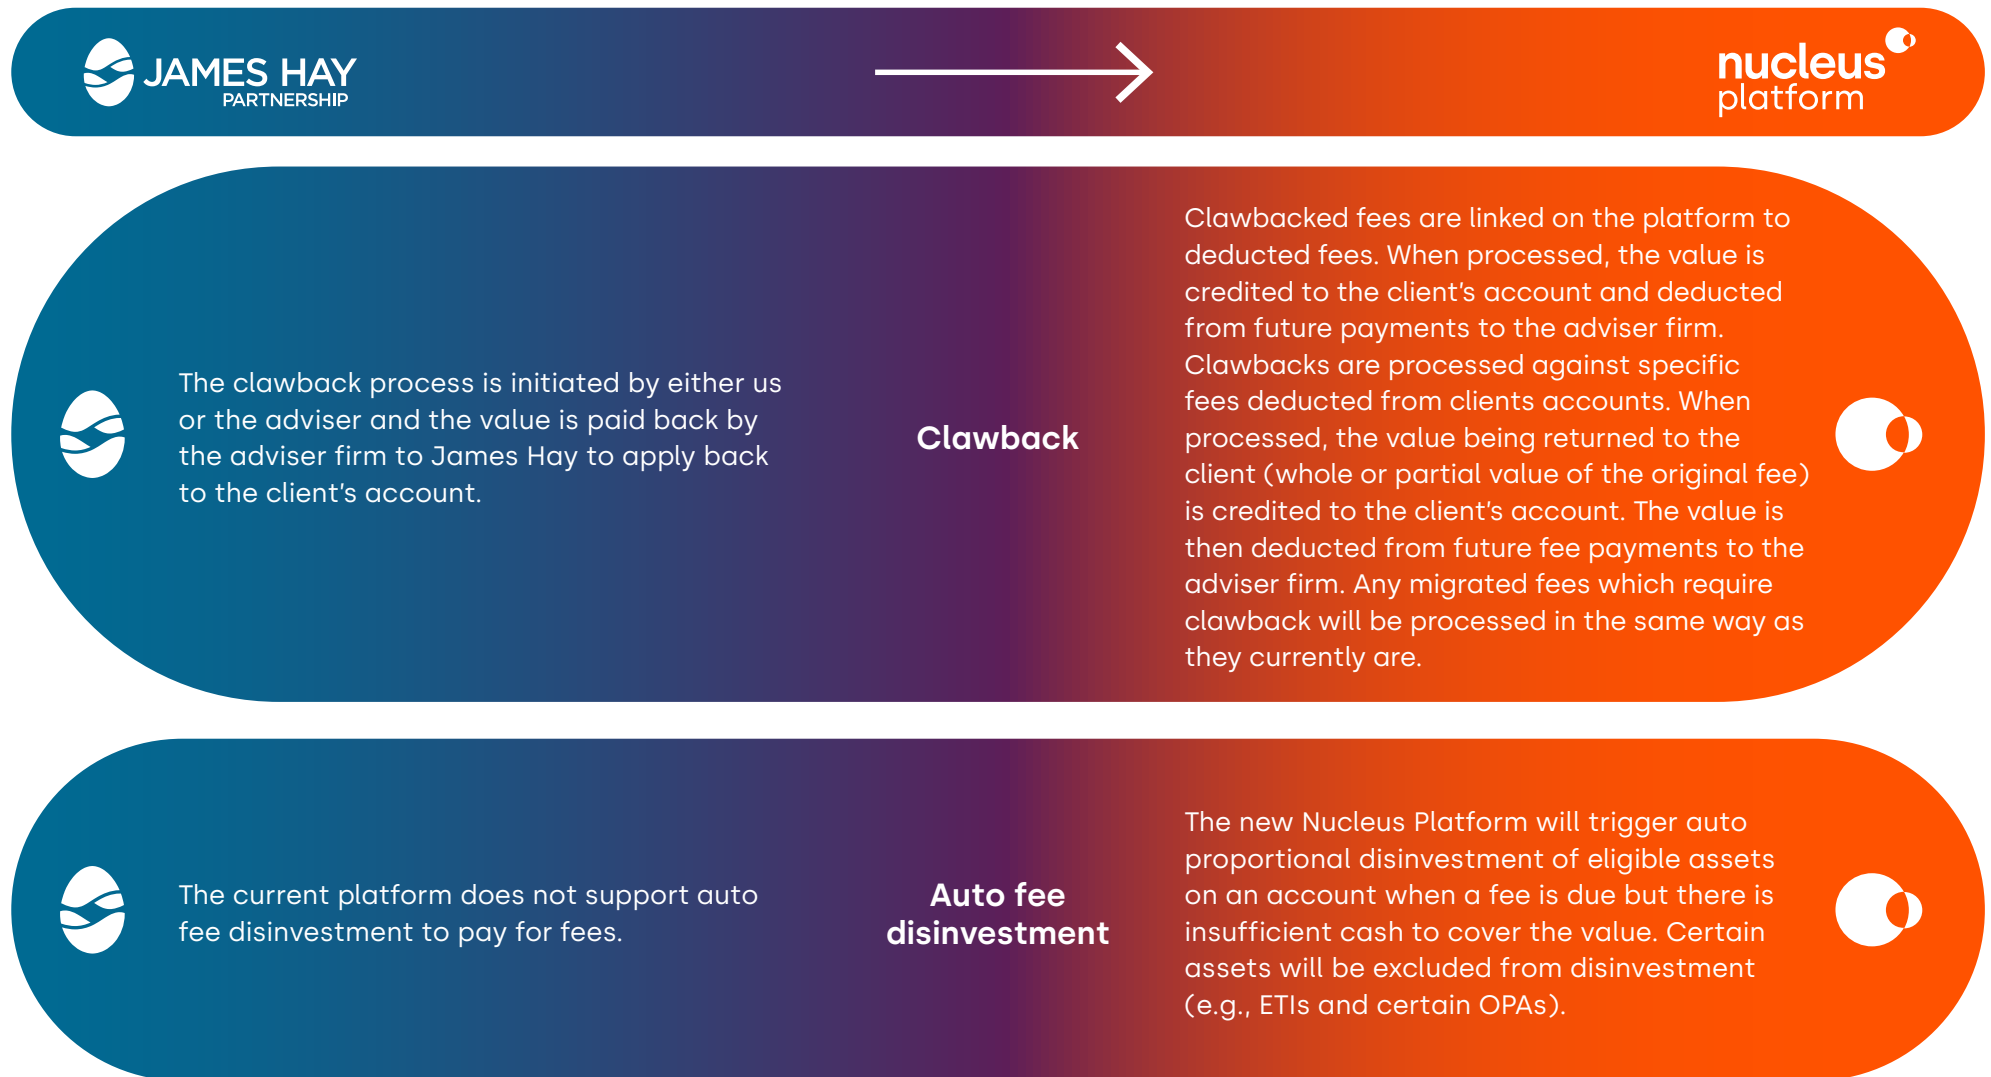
JAMES HAY PARTNERSHIP

nucleus platform

The clawback process is initiated by either us or the adviser and the value is paid back by the adviser firm to James Hay to apply back to the client's account.

Clawback

Clawbacked fees are linked on the platform to deducted fees. When processed, the value is credited to the client's account and deducted from future payments to the adviser firm. Clawbacks are processed against specific fees deducted from clients accounts. When processed, the value being returned to the client (whole or partial value of the original fee) is credited to the client's account. The value is then deducted from future fee payments to the adviser firm. Any migrated fees which require clawback will be processed in the same way as they currently are.

The current platform does not support auto fee disinvestment to pay for fees.

Auto fee disinvestment

The new Nucleus Platform will trigger auto proportional disinvestment of eligible assets on an account when a fee is due but there is insufficient cash to cover the value. Certain assets will be excluded from disinvestment (e.g., ETIs and certain OPAs).